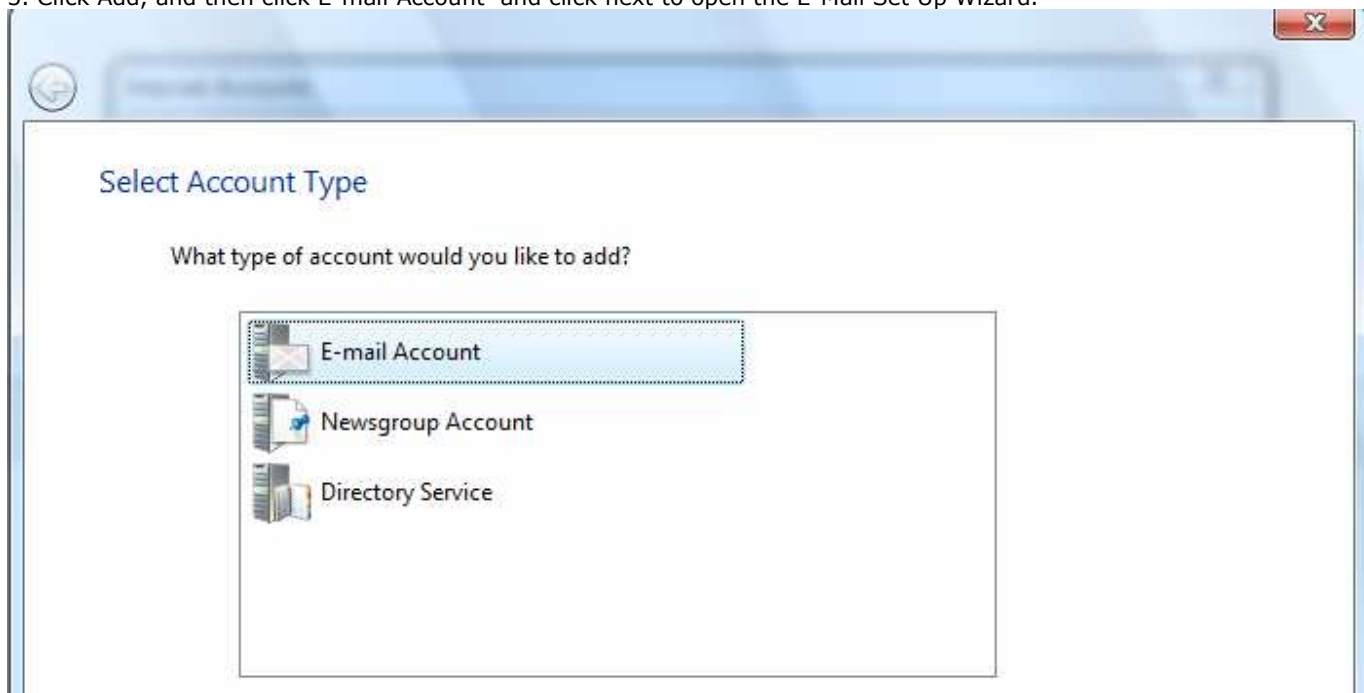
3. Click Add, and then click E-mail Account and click next to open the E-Mail Set Up Wizard.

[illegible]

Select Account Type

What type of account would you like to add?

E-mail Account

Newsgroup Account

Directory Service